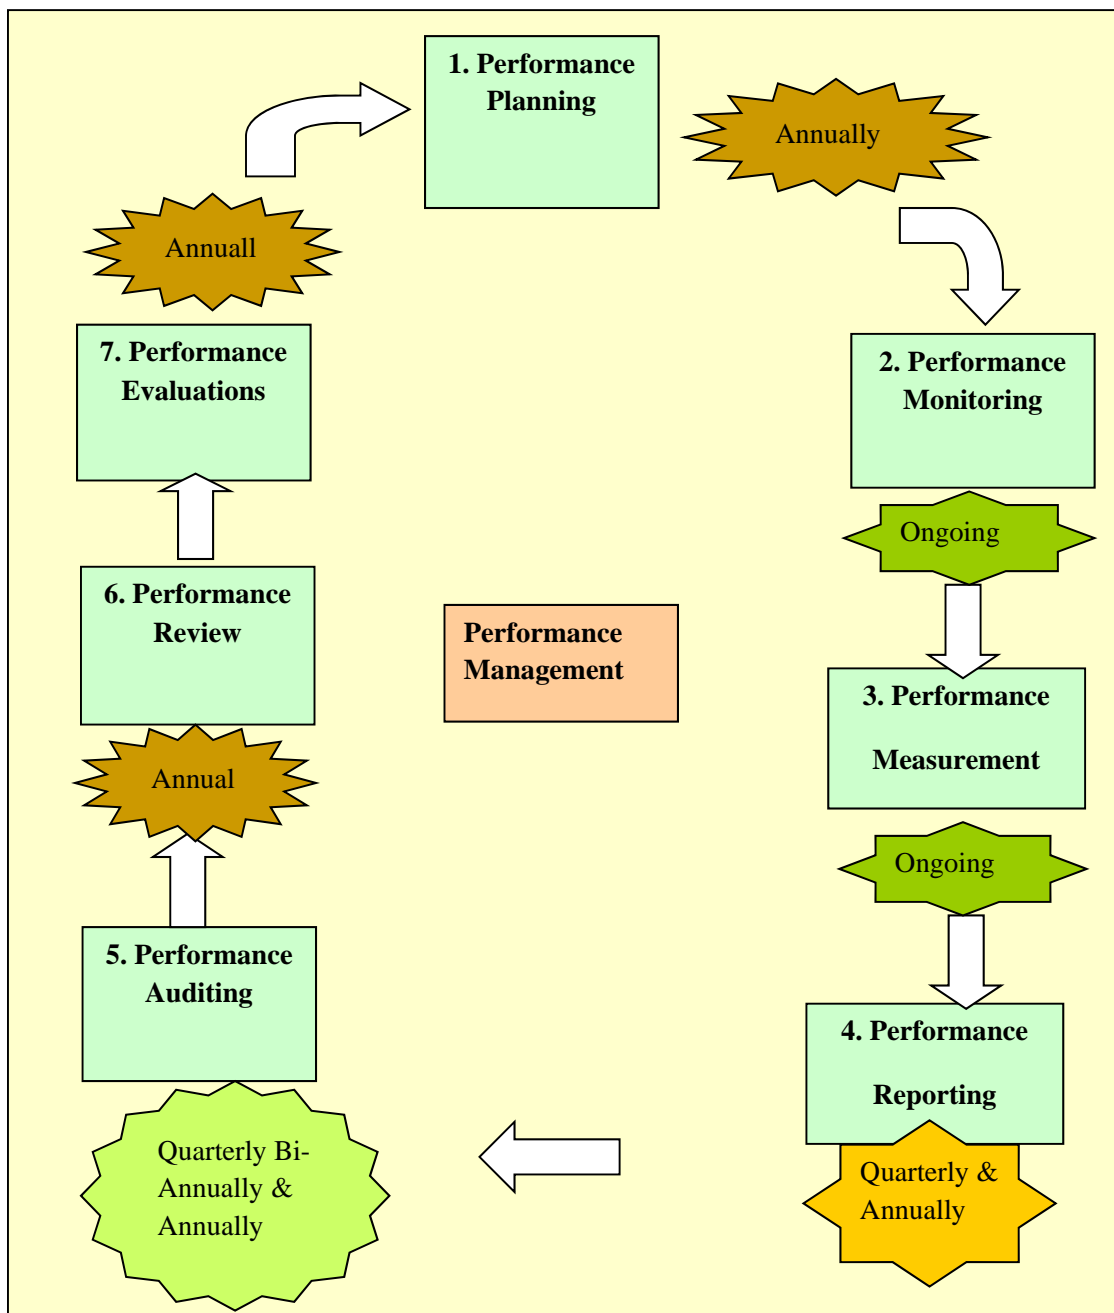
1. Performance Planning

Annually

2. Performance Monitoring

Ongoing

3. Performance Measurement

Ongoing

4. Performance Reporting

Quarterly & Annually

Quarterly Bi-Annually & Annually

5. Performance Auditing

Annual

6. Performance Review

7. Performance Evaluations

Annuall

Performance Management